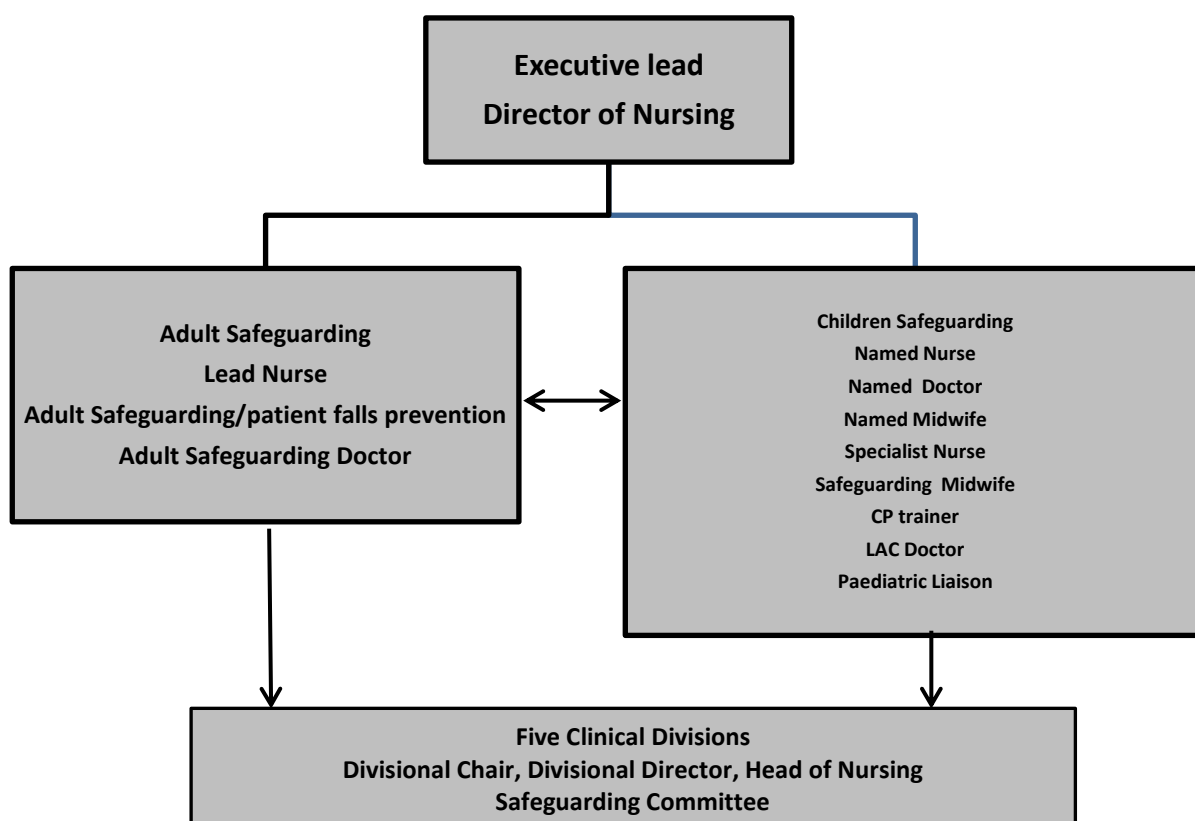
Executive lead
Director of Nursing

Adult Safeguarding
Lead Nurse
Adult Safeguarding/patient falls prevention
Adult Safeguarding Doctor

Children Safeguarding
Named Nurse
Named Doctor
Named Midwife
Specialist Nurse
Safeguarding Midwife
CP trainer
LAC Doctor
Paediatric Liaison

Five Clinical Divisions
Divisional Chair, Divisional Director, Head of Nursing
Safeguarding Committee